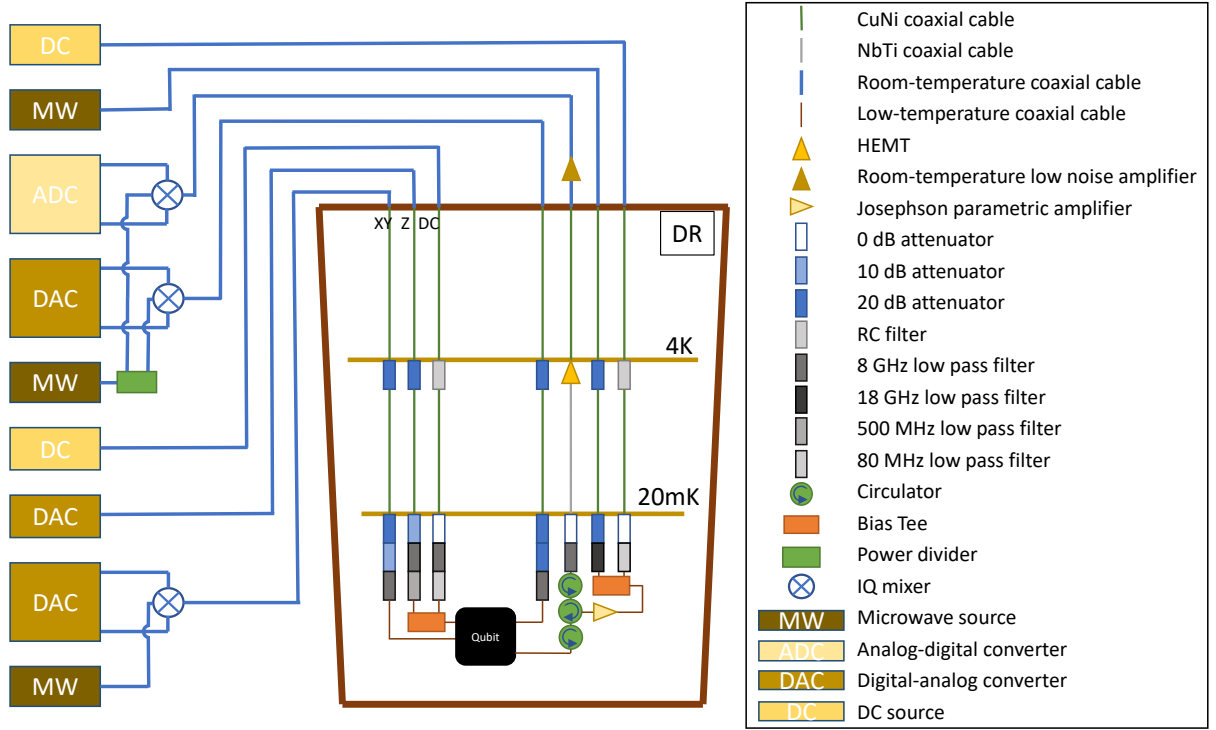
DC

MW

ADC

DAC

MW

DC

DAC

DAC

MW

XY Z DC

DR

4K

20mK

Qubit

CuNi coaxial cable
NbTi coaxial cable
Room-temperature coaxial cable
Low-temperature coaxial cable
HEMT
Room-temperature low noise amplifier
Josephson parametric amplifier
0 dB attenuator
10 dB attenuator
20 dB attenuator
RC filter
8 GHz low pass filter
18 GHz low pass filter
500 MHz low pass filter
80 MHz low pass filter
Circulator
Bias Tee
Power divider
IQ mixer
MW Microwave source
ADC Analog-digital converter
DAC Digital-analog converter
DC DC source